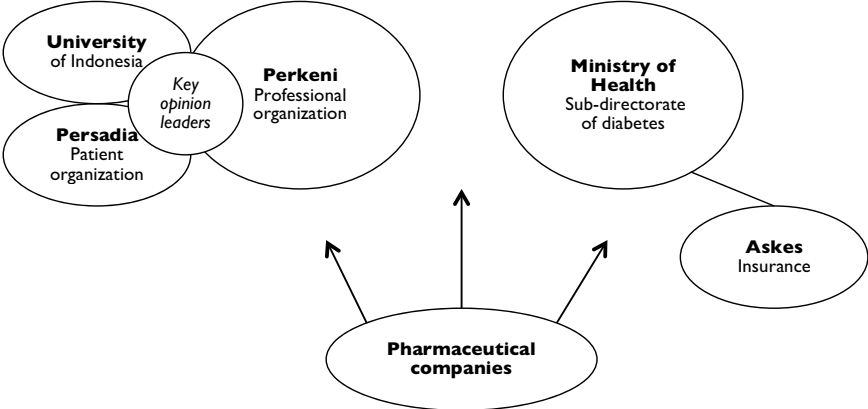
University of Indonesia

Key opinion leaders

Perkeni Professional organization

Persadia Patient organization

Ministry of Health Sub-directorate of diabetes

Askes Insurance

Pharmaceutical companies